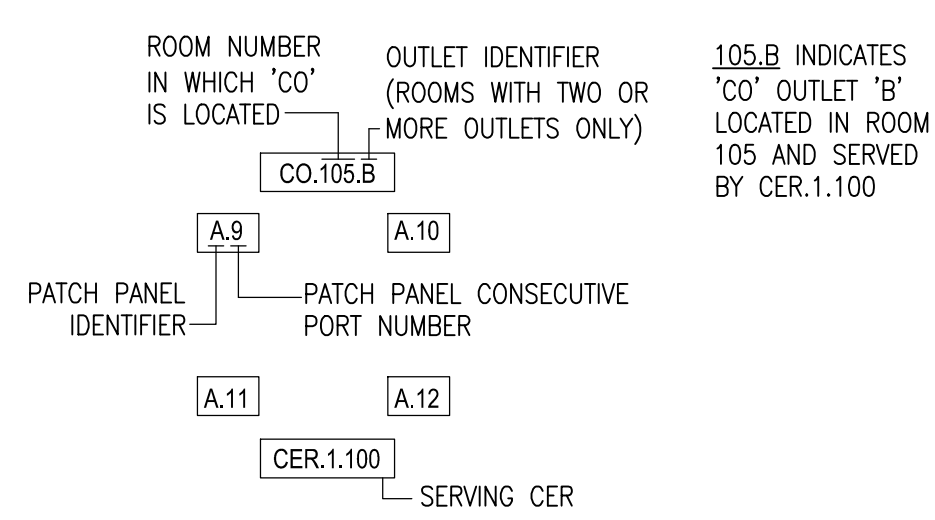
ROOM NUMBER IN WHICH 'CO' IS LOCATED

OUTLET IDENTIFIER (ROOMS WITH TWO OR MORE OUTLETS ONLY)

105.B INDICATES 'CO' OUTLET 'B' LOCATED IN ROOM 105 AND SERVED BY CER.1.100

CO.105.B

A.9

A.10

PATCH PANEL IDENTIFIER

PATCH PANEL CONSECUTIVE PORT NUMBER

A.11

A.12

CER.1.100

SERVING CER